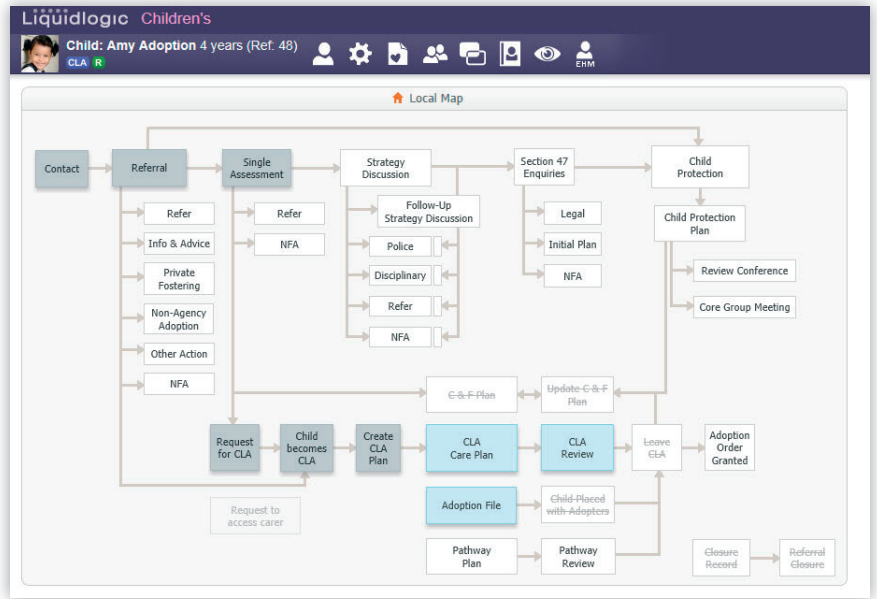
Liquidlogic Children's

Child: Amy Adoption 4 years (Ref: 48)

CLA R

EHM

Local Map

Contact

Referral

Single Assessment

Strategy Discussion

Section 47 Enquiries

Child Protection

Refer

Info & Advice

Private Fostering

Non-Agency Adoption

Other Action

NFA

Refer

NFA

Follow-Up Strategy Discussion

Police

Disciplinary

Refer

NFA

Legal

Initial Plan

NFA

Child Protection Plan

Review Conference

Core Group Meeting

C & F Plan

Update C & F Plan

Request for CLA

Child becomes CLA

Create CLA Plan

CLA Care Plan

CLA Review

Leave CLA

Adoption Order Granted

Request to access carer

Adoption File

Child Placed with Adopters

Pathway Plan

Pathway Review

Closure Record

Referral Closure